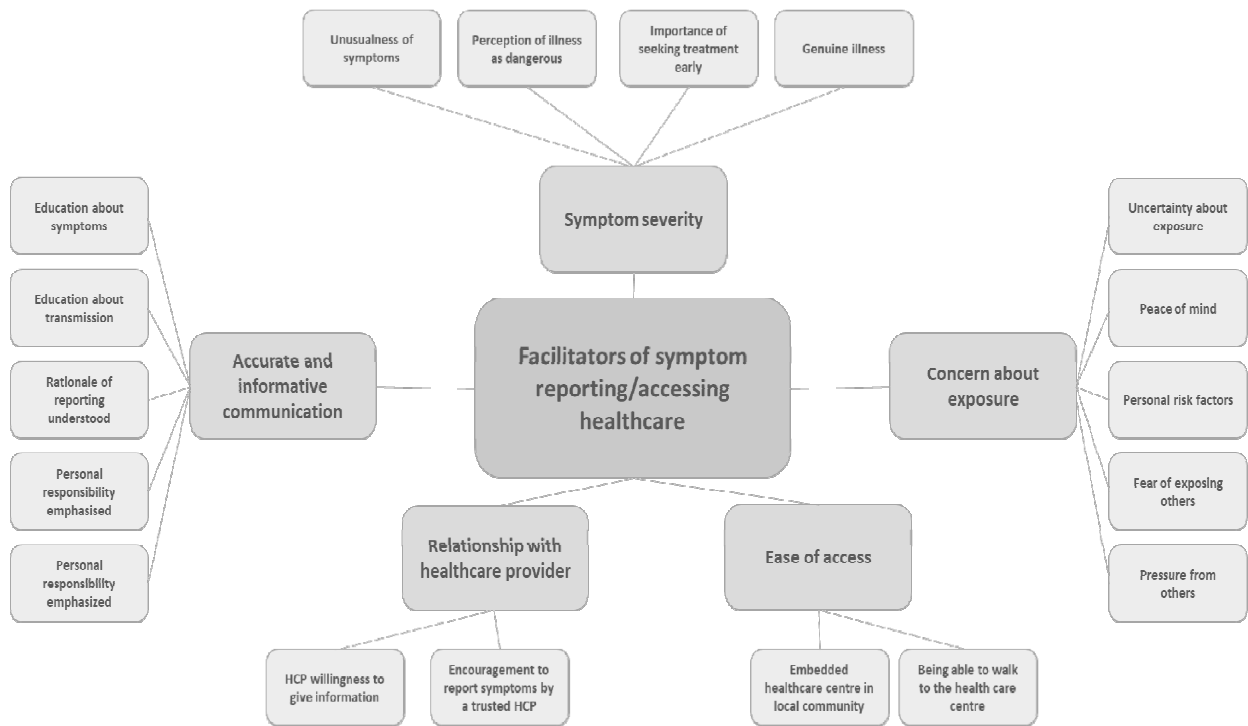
Unusualness of symptoms

Perception of illness as dangerous

Importance of seeking treatment early

Genuine illness

Symptom severity

Education about symptoms

Education about transmission

Rationale of reporting understood

Personal responsibility emphasised

Personal responsibility emphasized

Accurate and informative communication

Facilitators of symptom reporting/accessing healthcare

Concern about exposure

Uncertainty about exposure

Peace of mind

Personal risk factors

Fear of exposing others

Pressure from others

Relationship with healthcare provider

Ease of access

HCP willingness to give information

Encouragement to report symptoms by a trusted HCP

Embedded healthcare centre in local community

Being able to walk to the health care centre